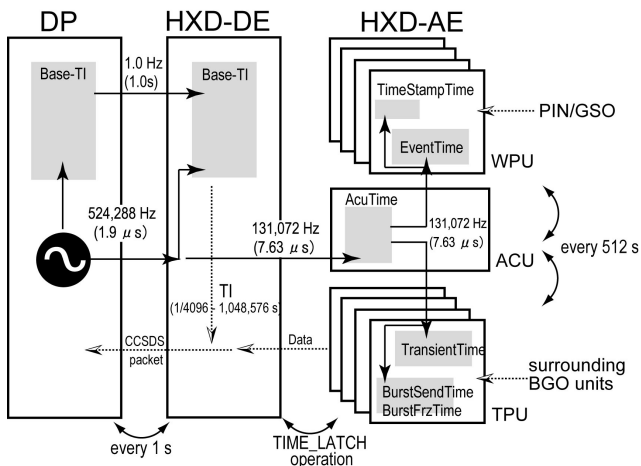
DP

HXD-DE

HXD-AE

Base-TI

1.0 Hz
(1.0s)

Base-TI

TimeStampTime

PIN/GSO

EventTime

WPU

524,288 Hz
($1.9\ \mu$ s)

131,072 Hz
($7.63\ \mu$ s)

AcuTime

131,072 Hz
($7.63\ \mu$ s)

ACU

every 512 s

TI
(1/4096 1,048,576 s)

CCSDS
packet

Data

TransientTime

surrounding
BGO units

BurstSendTime
BurstFrzTime

TPU

every 1 s

TIME_LATCH
operation